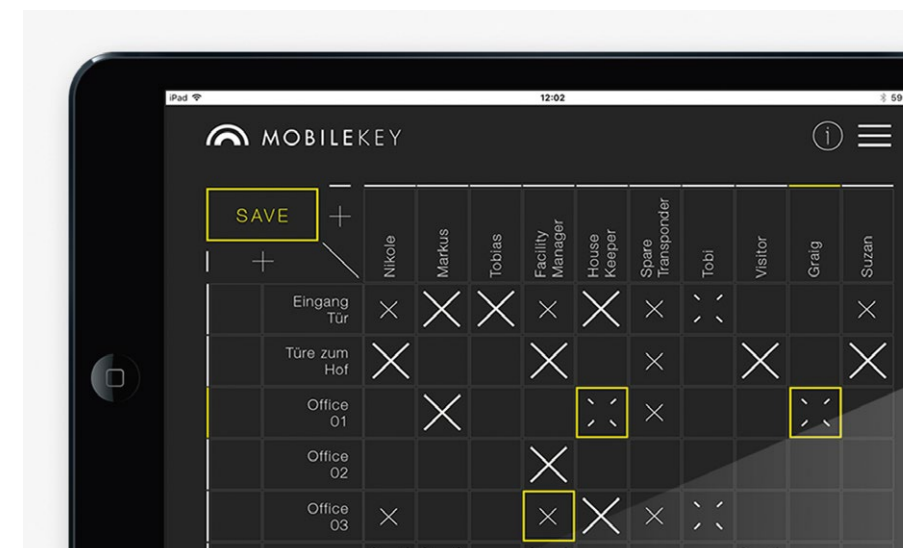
iPad 12:02 59

MOBILEKEY

SAVE

| | Nikole | Markus | Tobias | Facility Manager | House Keeper | Spare Transponder | Tobi | Visitor | Graig | Suzan |
|---|---|---|---|---|---|---|---|---|---|---|
| Eingang Tür | × | × | × | × | × | × | | | | × |
| Türe zum Hof | × | | | × | | × | | × | | × |
| Office 01 | | × | | | | × | | | | |
| Office 02 | | | | × | | | | | | |
| Office 03 | × | | | × | × | × | | | | |